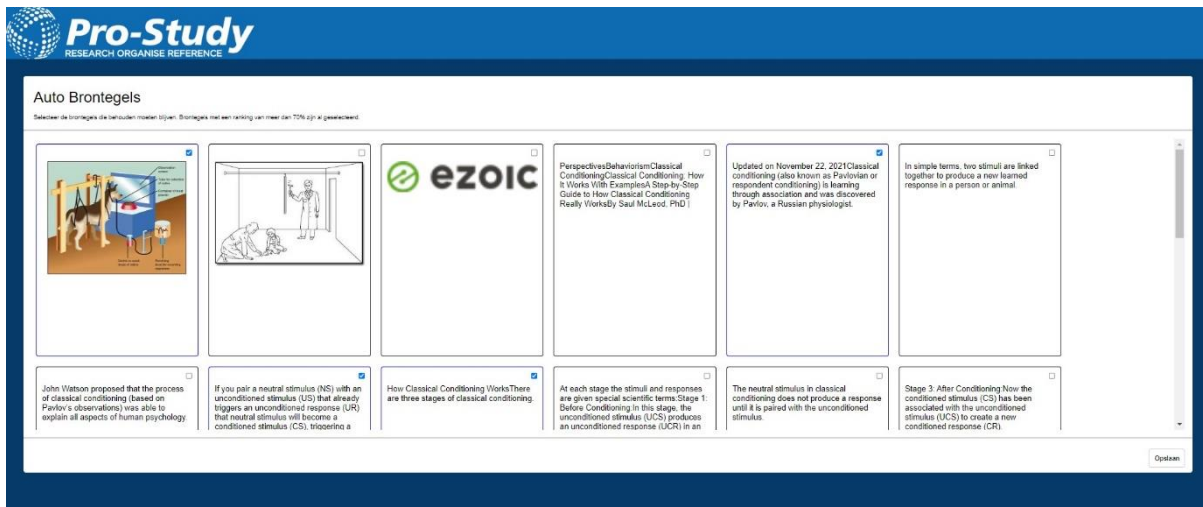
Pro-Study
RESEARCH ORGANISE REFERENCE

Auto Brontegels

Selecteer de brontegels die behouden moeten blijven. Brontegels met een ranking van meer dan 70% zijn al geselecteerd.

ezoic

PerspectivesBehaviorismClassical ConditioningClassical Conditioning: How It Works With ExamplesA Step-by-Step Guide to How Classical Conditioning Really WorksBy Saul McLeod, PhD |

Updated on November 22, 2021Classical conditioning (also known as Pavlovian or respondent conditioning) is learning through association and was discovered by Pavlov, a Russian physiologist.

In simple terms, two stimuli are linked together to produce a new learned response in a person or animal.

John Watson proposed that the process of classical conditioning (based on Pavlov's observations) was able to explain all aspects of human psychology.

If you pair a neutral stimulus (NS) with an unconditioned stimulus (US) that already triggers an unconditioned response (UR) that neutral stimulus will become a conditioned stimulus (CS), triggering a

How Classical Conditioning WorksThere are three stages of classical conditioning.

At each stage the stimuli and responses are given special scientific terms:Stage 1: Before Conditioning:In this stage, the unconditioned stimulus (UCS) produces an unconditioned response (UCR) in an

The neutral stimulus in classical conditioning does not produce a response until it is paired with the unconditioned stimulus.

Stage 3: After Conditioning:Now the conditioned stimulus (CS) has been associated with the unconditioned stimulus (UCS) to create a new conditioned response (CR).

Opslaan